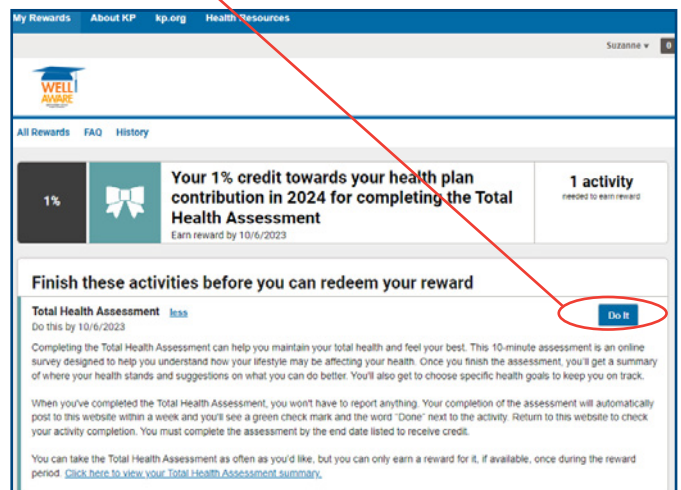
My Rewards About KP kp.org Health Resources

Suzanne ▾ 0

WELL AWARE

All Rewards FAQ History

1%

Your 1% credit towards your health plan contribution in 2024 for completing the Total Health Assessment

Earn reward by 10/6/2023

1 activity
needed to earn reward

Finish these activities before you can redeem your reward

Total Health Assessment less
Do this by 10/6/2023

Do It

Completing the Total Health Assessment can help you maintain your total health and feel your best. This 10-minute assessment is an online survey designed to help you understand how your lifestyle may be affecting your health. Once you finish the assessment, you'll get a summary of where your health stands and suggestions on what you can do better. You'll also get to choose specific health goals to keep you on track.

When you've completed the Total Health Assessment, you won't have to report anything. Your completion of the assessment will automatically post to this website within a week and you'll see a green check mark and the word "Done" next to the activity. Return to this website to check your activity completion. You must complete the assessment by the end date listed to receive credit.

You can take the Total Health Assessment as often as you'd like, but you can only earn a reward for it, if available, once during the reward period. Click here to view your Total Health Assessment summary.